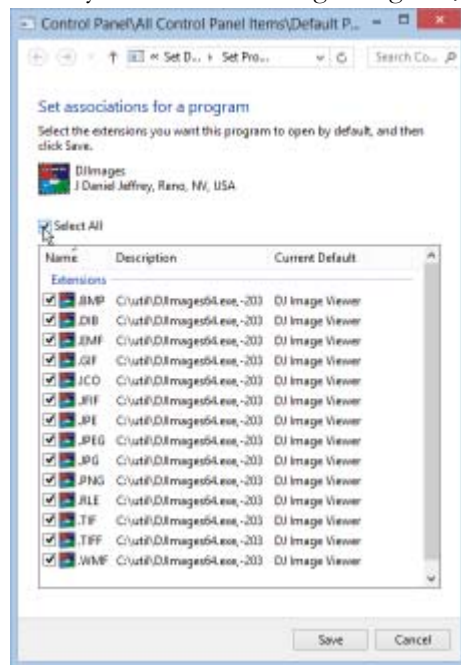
Control Panel\All Control Panel Items\Default P...

« Set D... › Set Pro...

Search Co...

Set associations for a program

Select the extensions you want this program to open by default, and then click Save.

DJImages
J Daniel Jeffrey, Reno, NV, USA

Select All

| Name | Description | Current Default |
|---|---|---|
| Extensions | | |
| .BMP | C:\util\DJImages64.exe,-203 | DJ Image Viewer |
| .DIB | C:\util\DJImages64.exe,-203 | DJ Image Viewer |
| .EMF | C:\util\DJImages64.exe,-203 | DJ Image Viewer |
| .GIF | C:\util\DJImages64.exe,-203 | DJ Image Viewer |
| .ICO | C:\util\DJImages64.exe,-203 | DJ Image Viewer |
| .JFIF | C:\util\DJImages64.exe,-203 | DJ Image Viewer |
| .JPE | C:\util\DJImages64.exe,-203 | DJ Image Viewer |
| .JPEG | C:\util\DJImages64.exe,-203 | DJ Image Viewer |
| .JPG | C:\util\DJImages64.exe,-203 | DJ Image Viewer |
| .PNG | C:\util\DJImages64.exe,-203 | DJ Image Viewer |
| .RLE | C:\util\DJImages64.exe,-203 | DJ Image Viewer |
| .TIF | C:\util\DJImages64.exe,-203 | DJ Image Viewer |
| .TIFF | C:\util\DJImages64.exe,-203 | DJ Image Viewer |
| .WMF | C:\util\DJImages64.exe,-203 | DJ Image Viewer |

Save Cancel